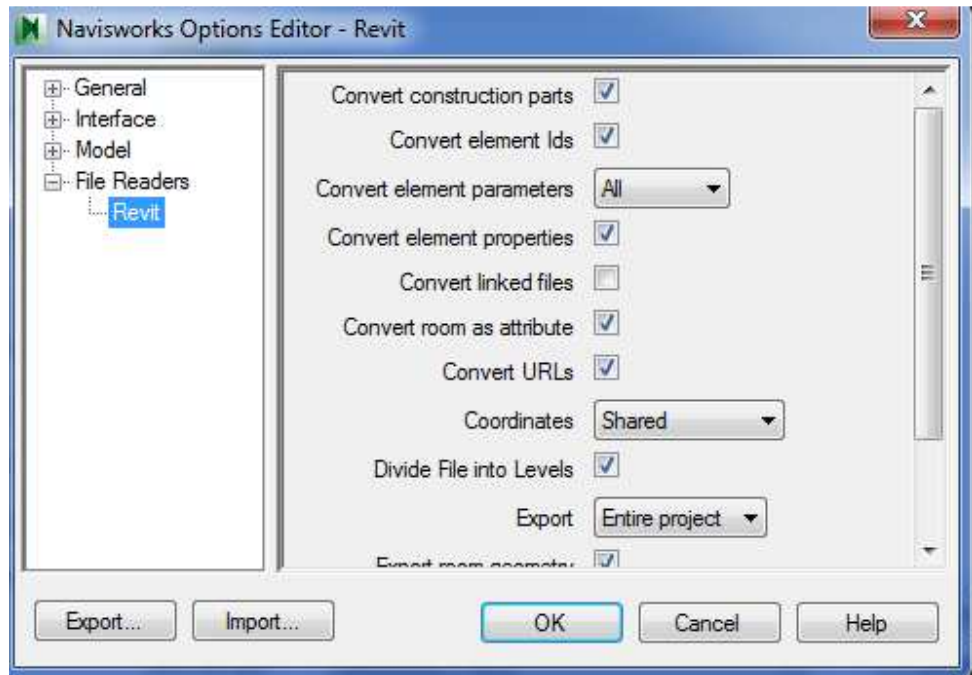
Navisworks Options Editor - Revit

General
Interface
Model
File Readers
Revit

Convert construction parts
Convert element Ids
Convert element parameters All
Convert element properties
Convert linked files
Convert room as attribute
Convert URLs
Coordinates Shared
Divide File into Levels
Export Entire project
Export room geometry

Export... Import... OK Cancel Help